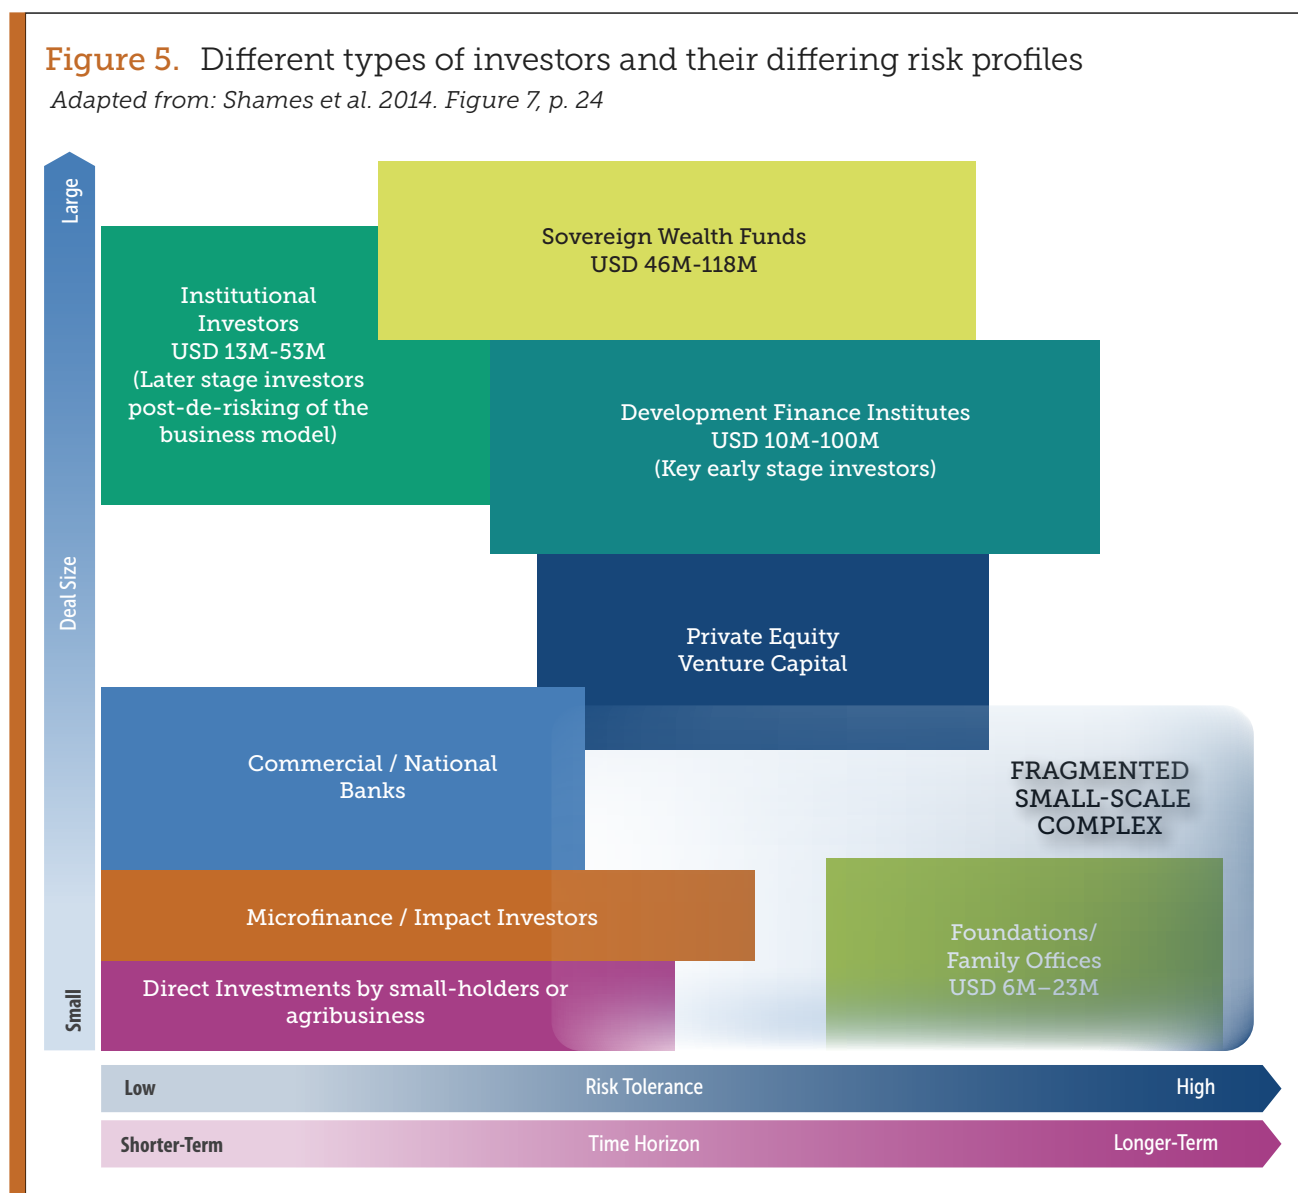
Figure 5. Different types of investors and their differing risk profiles
Adapted from: Shames et al. 2014. Figure 7, p. 24

Large

Deal Size

Small

Sovereign Wealth Funds
USD 46M-118M

Institutional Investors
USD 13M-53M
(Later stage investors post-de-risking of the business model)

Development Finance Institutes
USD 10M-100M
(Key early stage investors)

Private Equity
Venture Capital

Commercial / National Banks

FRAGMENTED SMALL-SCALE COMPLEX

Microfinance / Impact Investors

Foundations/
Family Offices
USD 6M–23M

Direct Investments by small-holders or agribusiness

Low Risk Tolerance High

Shorter-Term Time Horizon Longer-Term